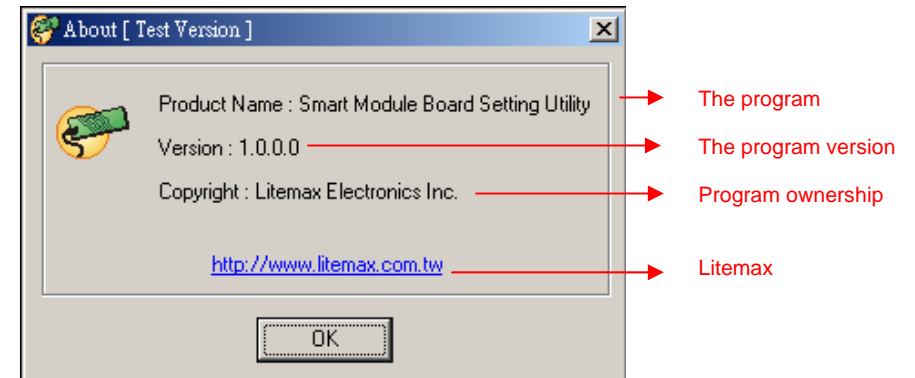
About [ Test Version ]

Product Name : Smart Module Board Setting Utility

The program

Version : 1.0.0.0

The program version

Copyright : Litemax Electronics Inc.

Program ownership

http://www.litemax.com.tw

Litemax

OK